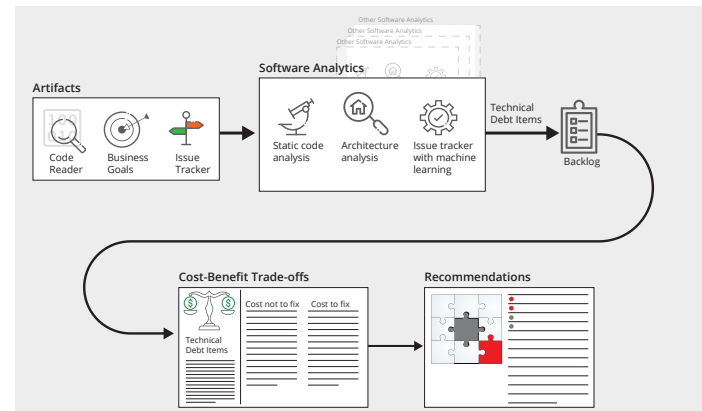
Other Software Analytics
Other Software Analytics
Other Software Analytics

Artifacts

Code Reader

Business Goals

Issue Tracker

Software Analytics

Static code analysis

Architecture analysis

Issue tracker with machine learning

Technical Debt Items

Backlog

Cost-Benefit Trade-offs

Technical Debt Items

Cost not to fix

Cost to fix

Recommendations